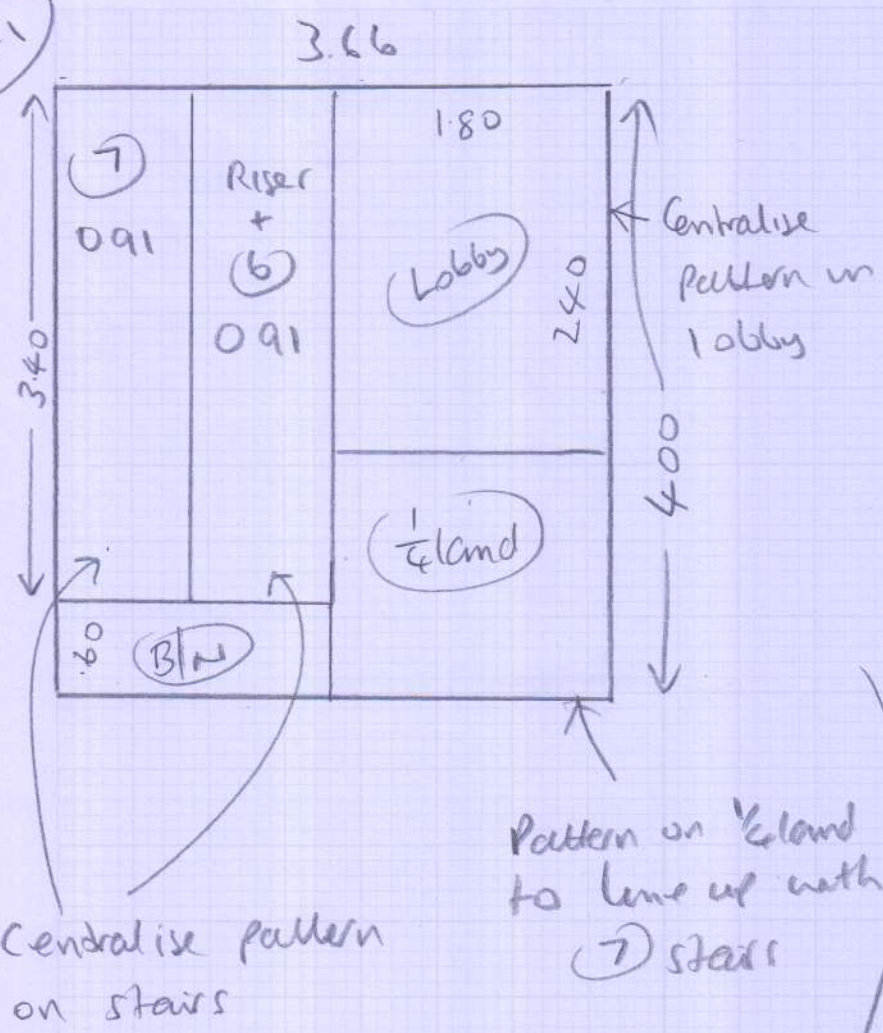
3.66

3.40

(7)

091

Riser
+
(6)

091

1.80

(Lobby)

2.40

Centralise pattern on lobby

4.00

($\frac{1}{4}$land)

.60 (B/N)

Centralise pattern on stairs

Pattern on ¼land to line up with (7) stairs